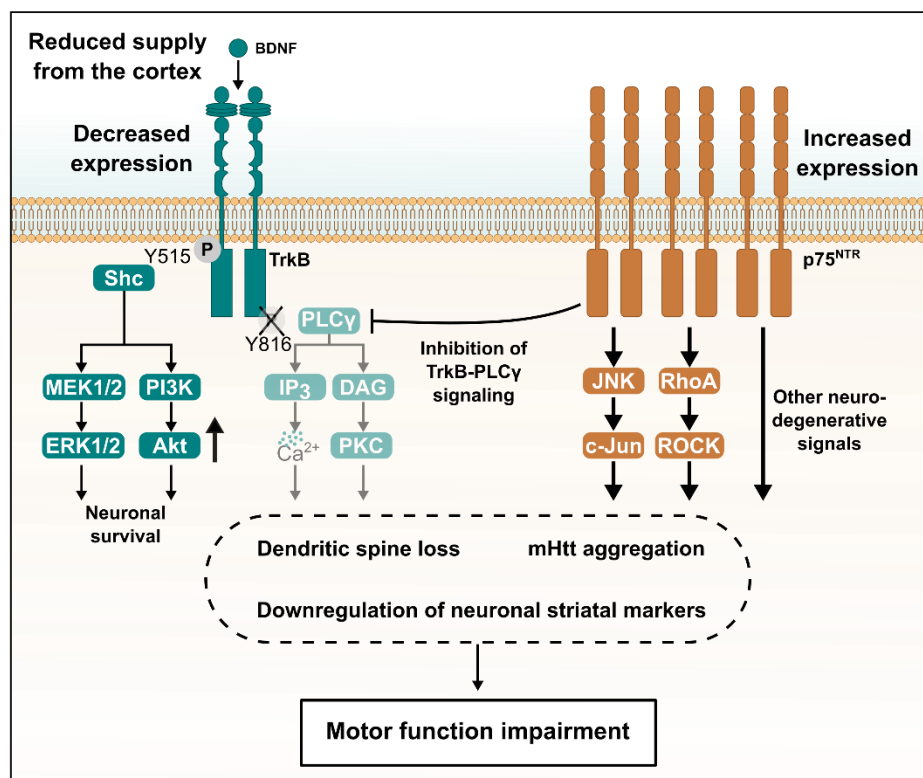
Reduced supply from the cortex

BDNF

Decreased expression

Increased expression

Y515

P

TrkB

p75$^{NTR}$

Shc

Y816

PLCγ

Inhibition of TrkB-PLCγ signaling

MEK1/2

PI3K

IP$_3$

DAG

JNK

RhoA

Other neuro-degenerative signals

ERK1/2

Akt

Ca$^{2+}$

PKC

c-Jun

ROCK

Neuronal survival

Dendritic spine loss

mHtt aggregation

Downregulation of neuronal striatal markers

Motor function impairment